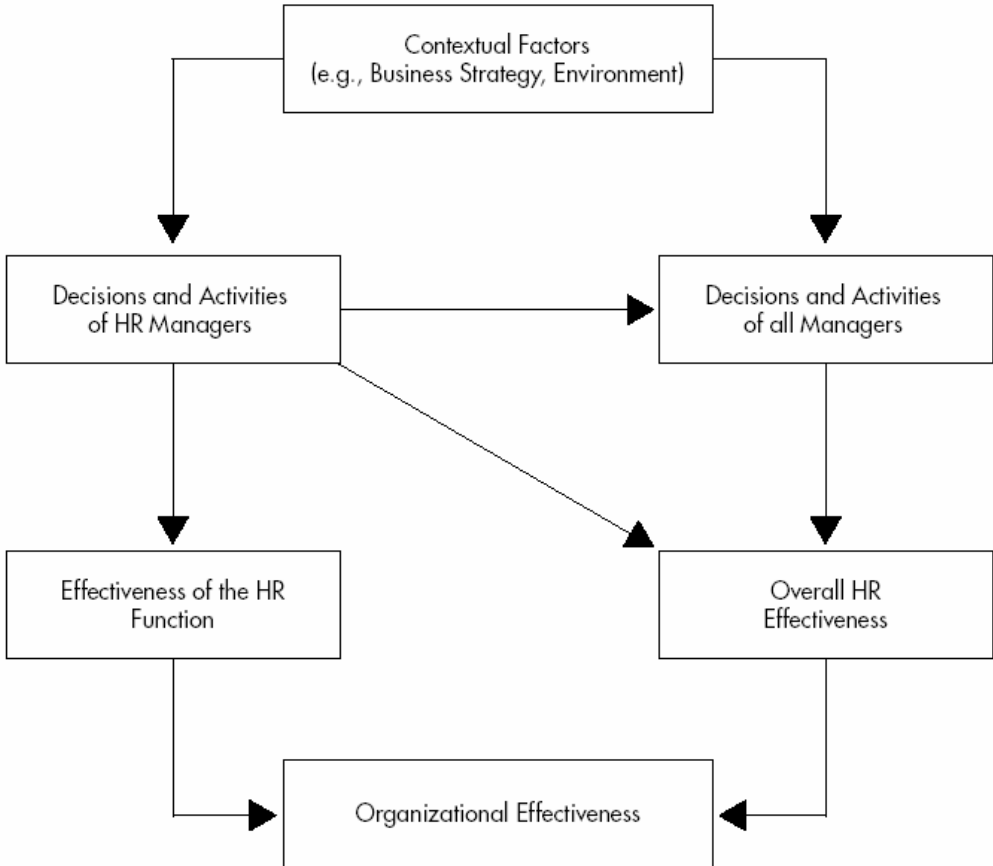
Contextual Factors
(e.g., Business Strategy, Environment)

Decisions and Activities of HR Managers

Decisions and Activities of all Managers

Effectiveness of the HR Function

Overall HR Effectiveness

Organizational Effectiveness